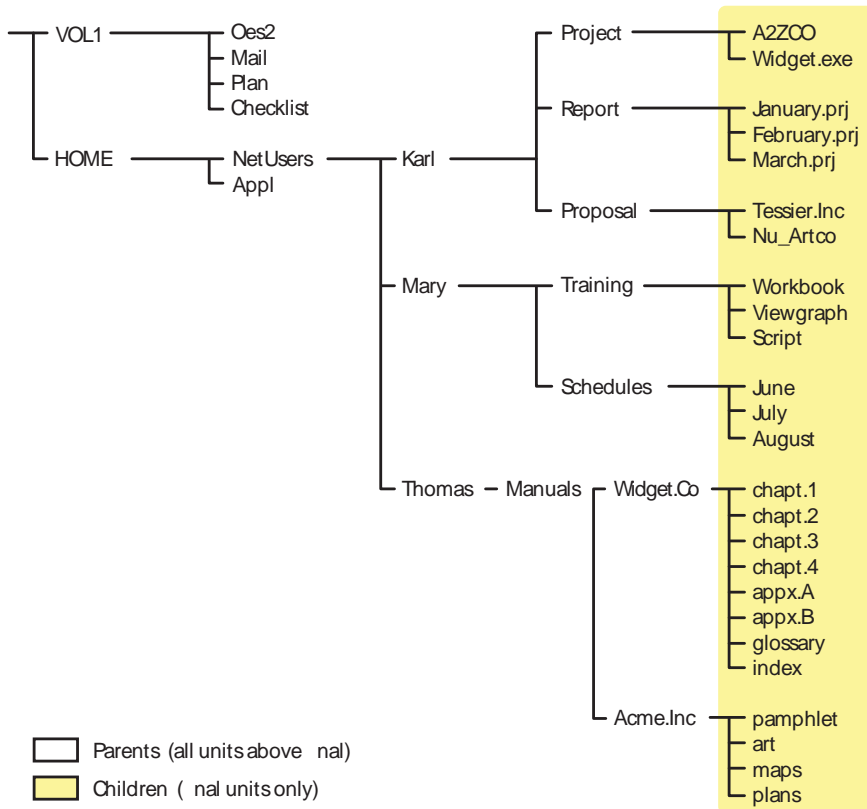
VOL1
Oes2
Mail
Plan
Checklist
HOME
NetUsers
Appl
Karl
Project
A2ZCO
Widget.exe
Report
January.prj
February.prj
March.prj
Proposal
Tessier.Inc
Nu_Artco
Mary
Training
Workbook
Viewgraph
Script
Schedules
June
July
August
Thomas
Manuals
Widget.Co
chapt.1
chapt.2
chapt.3
chapt.4
appx.A
appx.B
glossary
index
Acme.Inc
pamphlet
art
maps
plans

Parents (all units above nal)
Children ( nal units only)